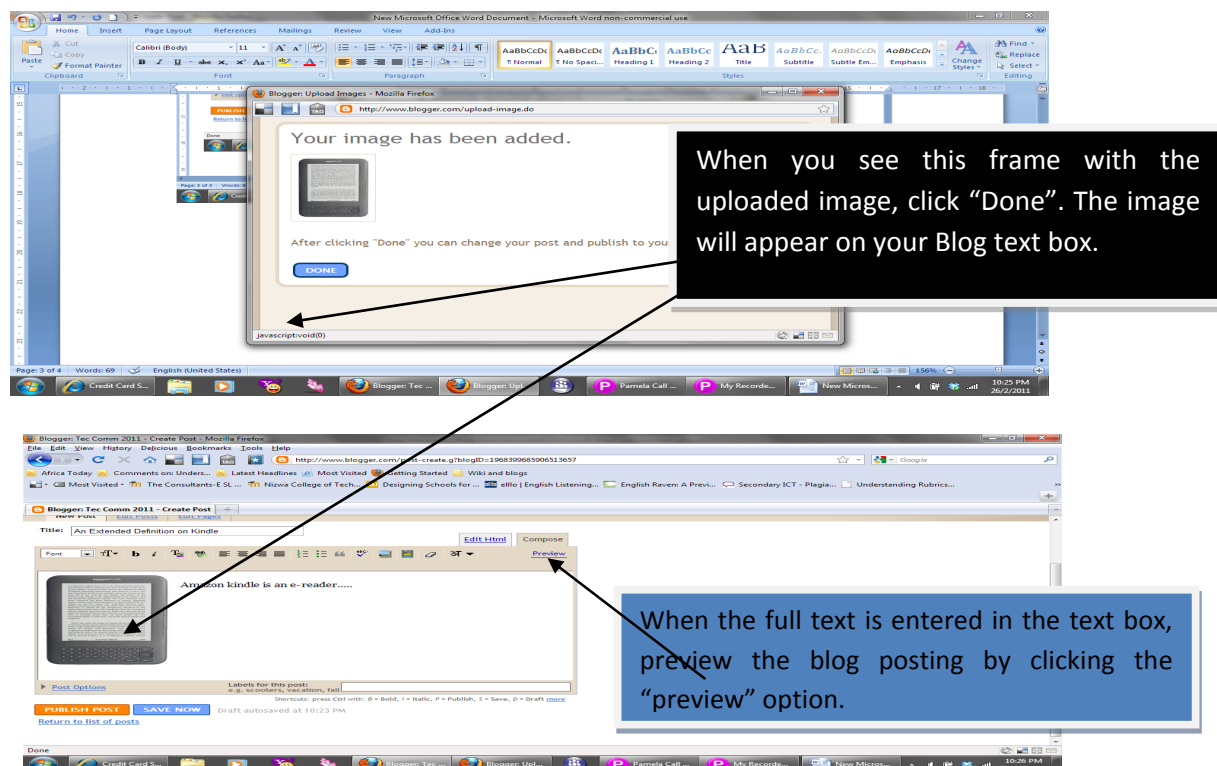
New Microsoft Office Word Document - Microsoft Word non-commercial use

Home Insert Page Layout References Mailings Review View Add-Ins

Cut Copy Format Painter Paste Clipboard

Calibri (Body) 11 Font

Paragraph

AaBbCcDc ¶ Normal AaBbCcDc ¶ No Spaci... AaBbCc Heading 1 AaBbCc Heading 2 AaB Title AaBbCc. Subtitle AaBbCcDc Subtle Em... AaBbCcDc Emphasis Change Styles Styles

Find Replace Select Editing

Blogger: Upload Images - Mozilla Firefox

http://www.blogger.com/upload-image.do

Your image has been added.

After clicking "Done" you can change your post and publish to you

DONE

javascript:void(0)

When you see this frame with the uploaded image, click “Done”. The image will appear on your Blog text box.

Page: 3 of 4 Words: 69 English (United States) 156%

Credit Card S... Blogger: Tec ... Blogger: Upl... Pamela Call ... My Recorde... New Micros... 10:25 PM 26/2/2011

Blogger: Tec Comm 2011 - Create Post - Mozilla Firefox

File Edit View History Delicious Bookmarks Tools Help

http://www.blogger.com/post-create.g?blogID=1968399685906513657

Google

Africa Today Comments on: Unders... Latest Headlines Most Visited Getting Started Wiki and blogs

Most Visited The Consultants-E SL ... Nizwa College of Tech... Designing Schools for ... elllo | English Listening... English Raven: A Previ... Secondary ICT - Plagia... Understanding Rubrics...

Blogger: Tec Comm 2011 - Create Post

New Post Edit Posts Edit Pages

Title: An Extended Definition on Kindle

Edit Html Compose

Font Preview

Amazon kindle is an e-reader.....

Post Options

Labels for this post: e.g. scooters, vacation, fall

Shortcuts: press Ctrl with: B = Bold, I = Italic, P = Publish, S = Save, D = Draft more

PUBLISH POST SAVE NOW Draft autosaved at 10:23 PM

Return to list of posts

When the full text is entered in the text box, preview the blog posting by clicking the “preview” option.

Done

Credit Card S... Blogger: Tec... Blogger: Upl... Pamela Call ... My Recorde... New Micros... 10:26 PM